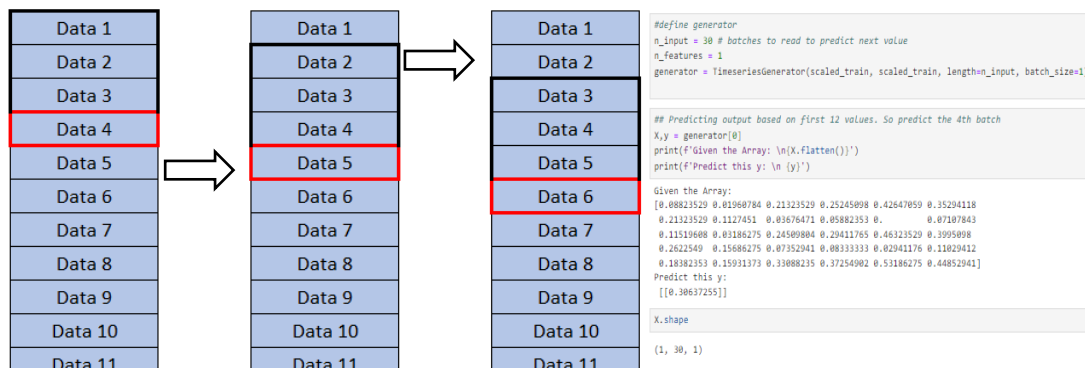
Data 1
Data 2
Data 3
Data 4
Data 5
Data 6
Data 7
Data 8
Data 9
Data 10
Data 11

Data 1
Data 2
Data 3
Data 4
Data 5
Data 6
Data 7
Data 8
Data 9
Data 10
Data 11

Data 1
Data 2
Data 3
Data 4
Data 5
Data 6
Data 7
Data 8
Data 9
Data 10
Data 11

#define generator
n_input = 30 # batches to read to predict next value
n_features = 1
generator = TimeseriesGenerator(scaled_train, scaled_train, length=n_input, batch_size=1

## Predicting output based on first 12 values. So predict the 4th batch
X,y = generator[0]
print(f'Given the Array: \n{X.flatten()}')
print(f'Predict this y: \n {y}')

Given the Array:
[0.08823529 0.01960784 0.21323529 0.25245098 0.42647059 0.35294118
 0.21323529 0.1127451  0.03676471 0.05882353 0.         0.07107843
 0.11519608 0.03186275 0.24509804 0.29411765 0.46323529 0.3995098
 0.2622549  0.15686275 0.07352941 0.08333333 0.02941176 0.11029412
 0.18382353 0.15931373 0.33088235 0.37254902 0.53186275 0.44852941]
Predict this y:
 [[0.30637255]]

X.shape

(1, 30, 1)